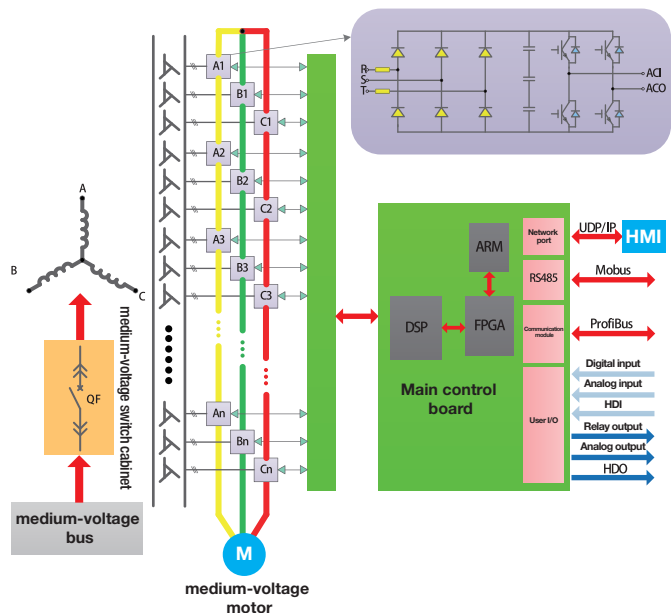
R
S
T
ACI
ACO
A1
B1
C1
A2
B2
C2
A3
B3
C3
An
Bn
Cn
A
B
C
QF
medium-voltage switch cabinet
medium-voltage bus
M
medium-voltage motor
ARM
DSP
FPGA
Network port
RS485
Communication module
User I/O
UDP/IP
HMI
Mobus
ProfiBus
Digital input
Analog input
HDI
Relay output
Analog output
HDO
Main control board